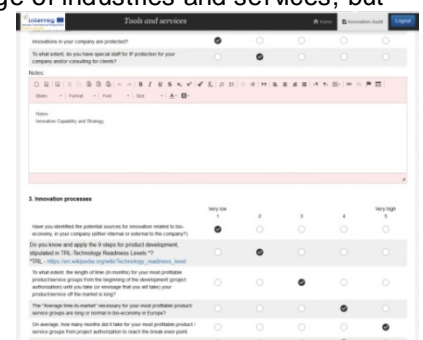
ge of industries and services, but

Interreg

Tools and services

Home

Innovation Audit

Logout

innovations in your company are protected?

To what extent, do you have special staff for IP protection for your company and/or consulting for clients?

Notes:

Styles Format Font Size

Notes:
Innovation Capability and Strategy

3. Innovation processes

Very low
1
2
3
4
Very high
5

Have you identified the potential sources for innovation related to bio-economy, in your company (either internal or external to the company?)

Do you know and apply the 9 steps for product development, stipulated in TRL-Technology Readiness Levels *?
*TRL - https://en.wikipedia.org/wiki/Technology_readiness_level

To what extent, the length of time (in months) for your most profitable product/service groups from the beginning of the development (project authorization) until you take (or envisage that you will take) your product/service off the market is long?

The "Average time-to-market" necessary for your most profitable product/ service groups are long or normal in bio-economy in Europe?

On average, how many months did it take for your most profitable product / service groups from project authorization to reach the break even point.